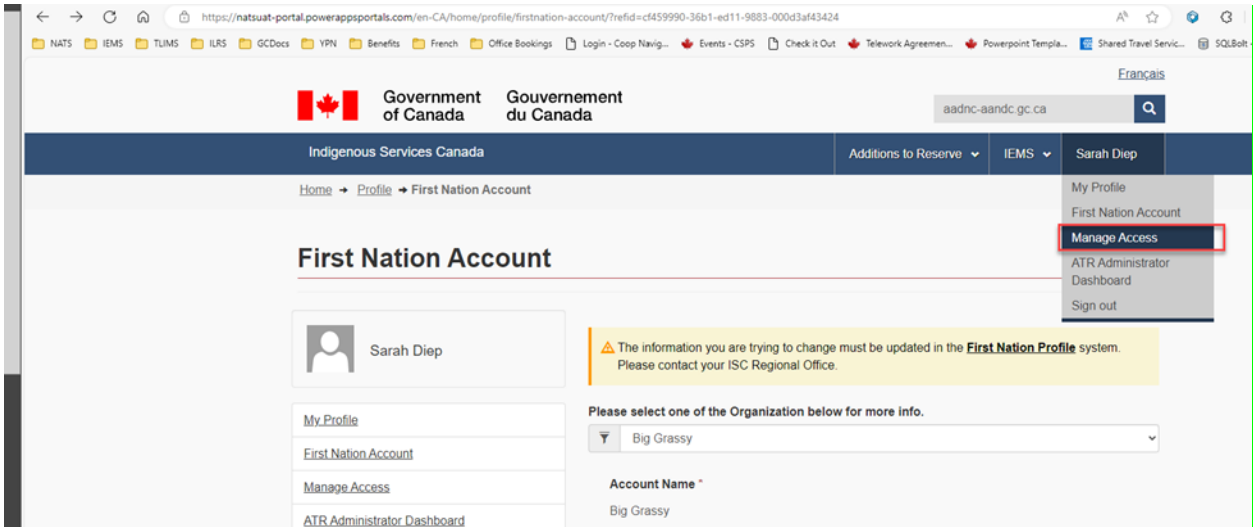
https://natsuat-portal.powerappsportals.com/en-CA/home/profile/firstnation-account/?refid=cf459990-36b1-ed11-9883-000d3af43424

NATS IEMS TLIMS ILRS GCDocs YPN Benefits French Office Bookings Login - Coop Navig... Events - CSPS Check it Out Telework Agreemen... Powerpoint Templa... Shared Travel Servic... SQLBolt

Français

Government of Canada Gouvernement du Canada

aadnc-aandc.gc.ca

Indigenous Services Canada

Additions to Reserve IEMS Sarah Diep

Home → Profile → First Nation Account

My Profile
First Nation Account
Manage Access
ATR Administrator Dashboard
Sign out

First Nation Account

Sarah Diep

The information you are trying to change must be updated in the First Nation Profile system. Please contact your ISC Regional Office.

Please select one of the Organization below for more info.

Big Grassy

My Profile
First Nation Account
Manage Access
ATR Administrator Dashboard

Account Name *
Big Grassy